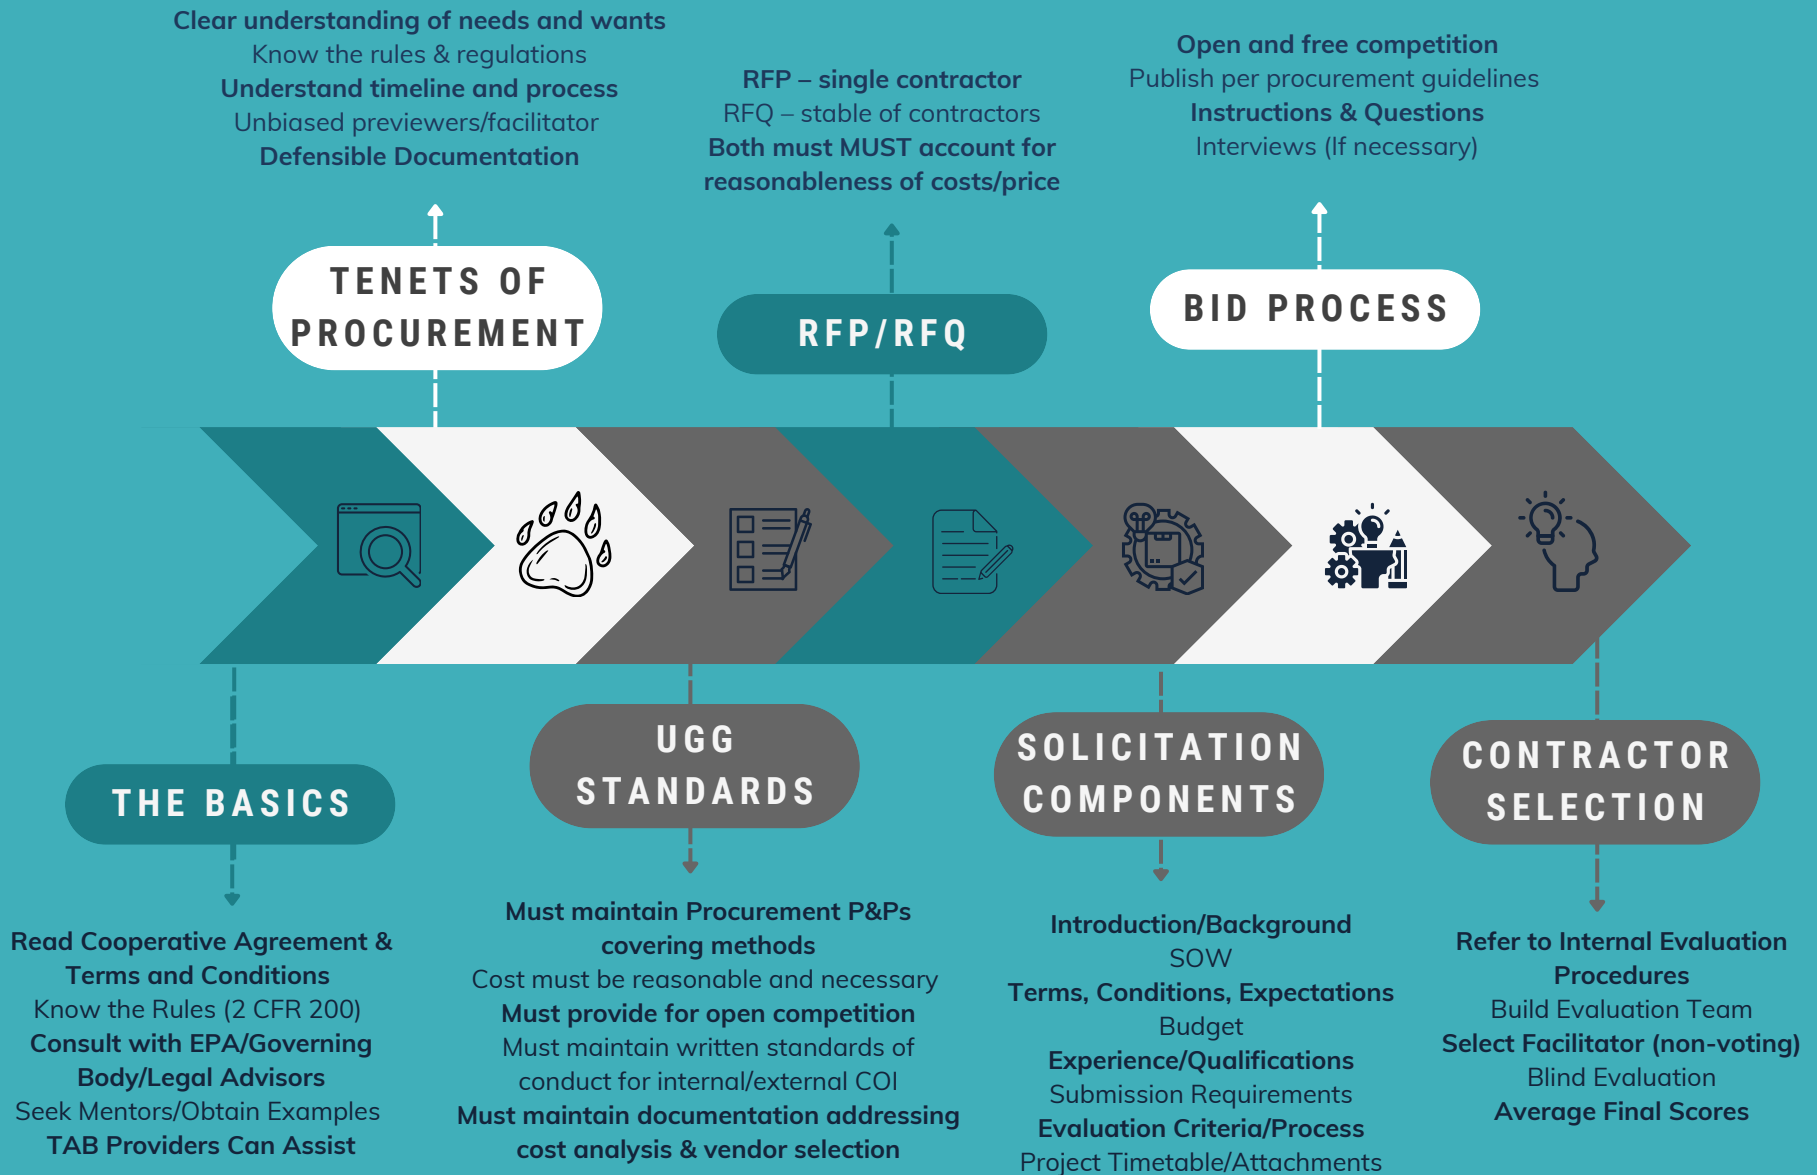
Clear understanding of needs and wants
Know the rules & regulations
Understand timeline and process
Unbiased previewers/facilitator
Defensible Documentation

TENETS OF PROCUREMENT

RFP – single contractor
RFQ – stable of contractors
Both must MUST account for reasonableness of costs/price

RFP/RFQ

Open and free competition
Publish per procurement guidelines
Instructions & Questions
Interviews (If necessary)

BID PROCESS

THE BASICS

Read Cooperative Agreement & Terms and Conditions
Know the Rules (2 CFR 200)
Consult with EPA/Governing Body/Legal Advisors
Seek Mentors/Obtain Examples
TAB Providers Can Assist

UGG STANDARDS

Must maintain Procurement P&Ps covering methods
Cost must be reasonable and necessary
Must provide for open competition
Must maintain written standards of conduct for internal/external COI
Must maintain documentation addressing cost analysis & vendor selection

SOLICITATION COMPONENTS

Introduction/Background
SOW
Terms, Conditions, Expectations
Budget
Experience/Qualifications
Submission Requirements
Evaluation Criteria/Process
Project Timetable/Attachments

CONTRACTOR SELECTION

Refer to Internal Evaluation Procedures
Build Evaluation Team
Select Facilitator (non-voting)
Blind Evaluation
Average Final Scores